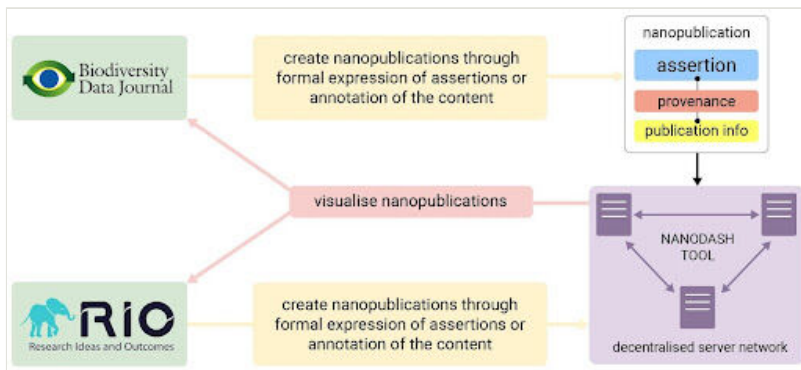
Biodiversity Data Journal

create nanopublications through formal expression of assertions or annotation of the content

nanopublication

assertion

provenance

publication info

visualise nanopublications

NANODASH TOOL

RIO

Research Ideas and Outcomes

create nanopublications through formal expression of assertions or annotation of the content

decentralised server network